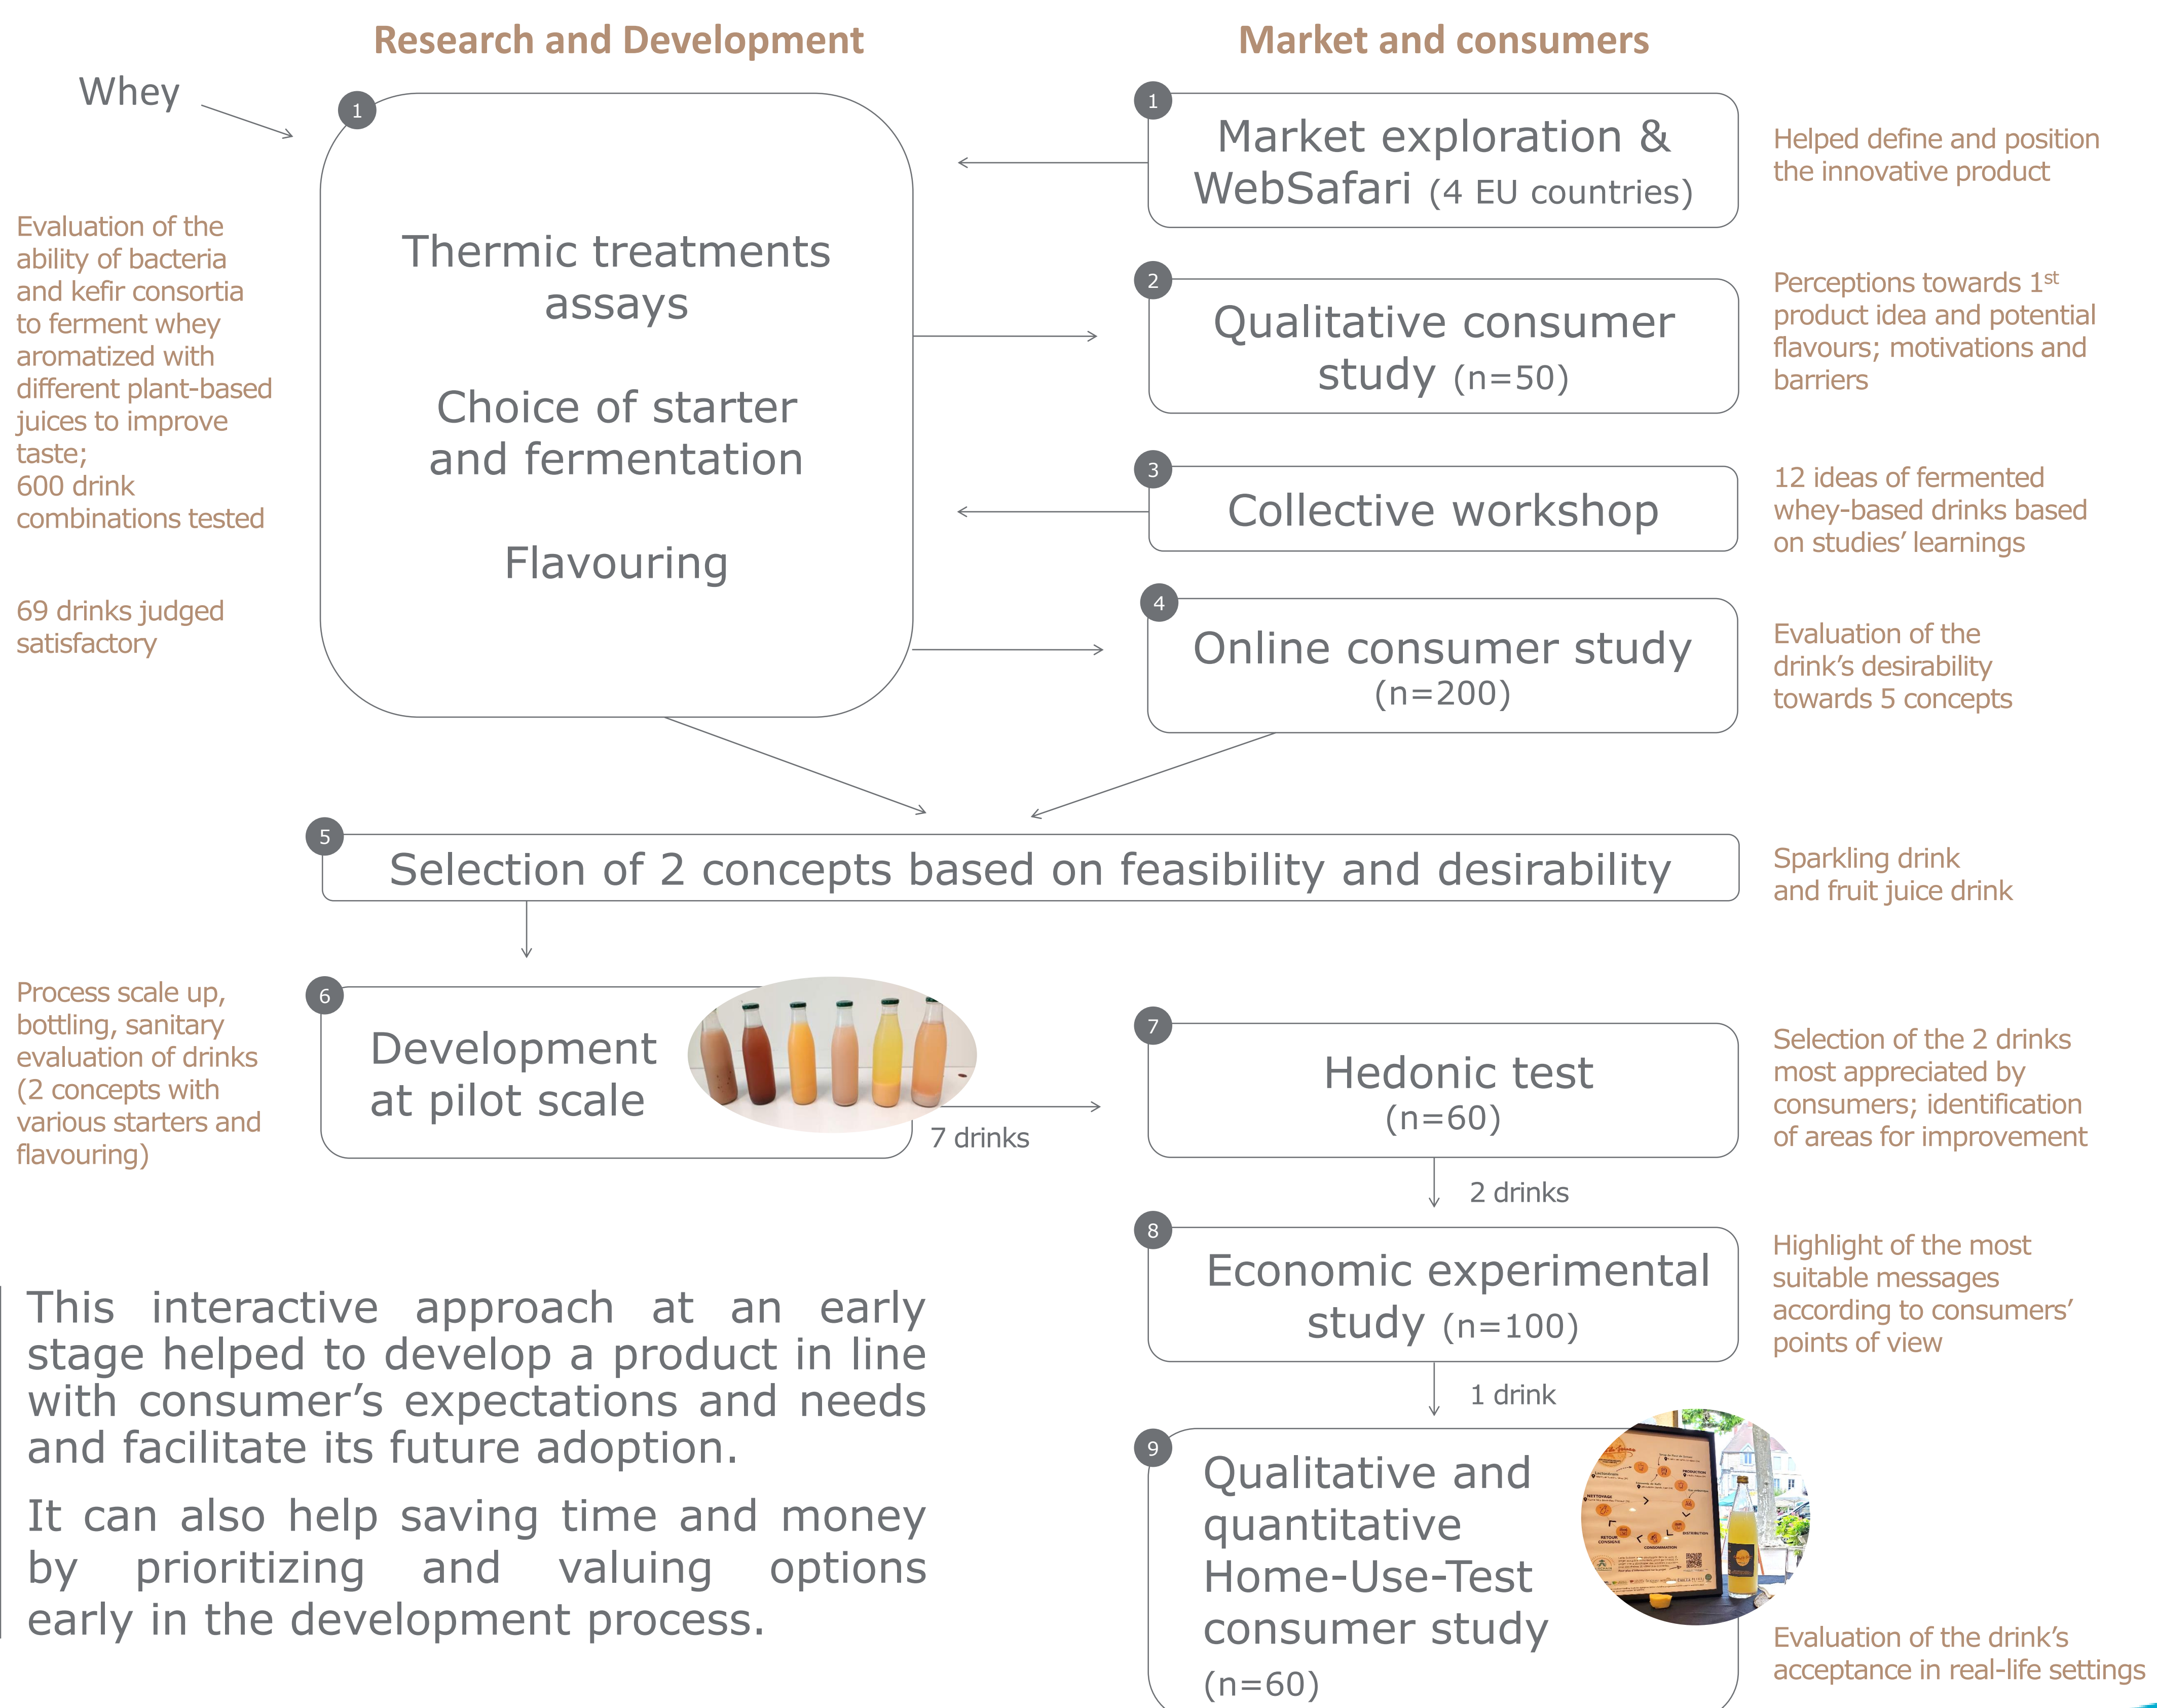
Research and Development

Market and consumers

Whey

Evaluation of the ability of bacteria and kefir consortia to ferment whey aromatized with different plant-based juices to improve taste;
600 drink combinations tested

69 drinks judged satisfactory

1

Thermic treatments assays

Choice of starter and fermentation

Flavouring

1 Market exploration & WebSafari (4 EU countries)

Helped define and position the innovative product

2 Qualitative consumer study (n=50)

Perceptions towards 1$^{st}$ product idea and potential flavours; motivations and barriers

3 Collective workshop

12 ideas of fermented whey-based drinks based on studies' learnings

4 Online consumer study (n=200)

Evaluation of the drink's desirability towards 5 concepts

5 Selection of 2 concepts based on feasibility and desirability

Sparkling drink and fruit juice drink

Process scale up, bottling, sanitary evaluation of drinks (2 concepts with various starters and flavouring)

6 Development at pilot scale

7 drinks

7 Hedonic test (n=60)

Selection of the 2 drinks most appreciated by consumers; identification of areas for improvement

2 drinks

8 Economic experimental study (n=100)

Highlight of the most suitable messages according to consumers' points of view

1 drink

9 Qualitative and quantitative Home-Use-Test consumer study (n=60)

Evaluation of the drink's acceptance in real-life settings

This interactive approach at an early stage helped to develop a product in line with consumer's expectations and needs and facilitate its future adoption.

It can also help saving time and money by prioritizing and valuing options early in the development process.